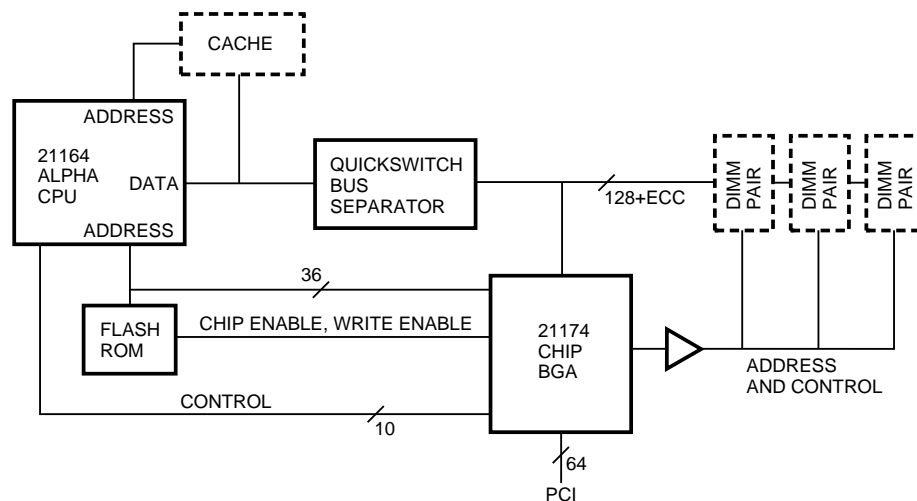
CACHE

ADDRESS

21164
ALPHA
CPU

DATA

ADDRESS

QUICKSWITCH
BUS
SEPARATOR

128+ECC

DIMM PAIR

DIMM PAIR

DIMM PAIR

36

FLASH
ROM

CHIP ENABLE, WRITE ENABLE

21174
CHIP
BGA

ADDRESS
AND CONTROL

CONTROL

10

64

PCI